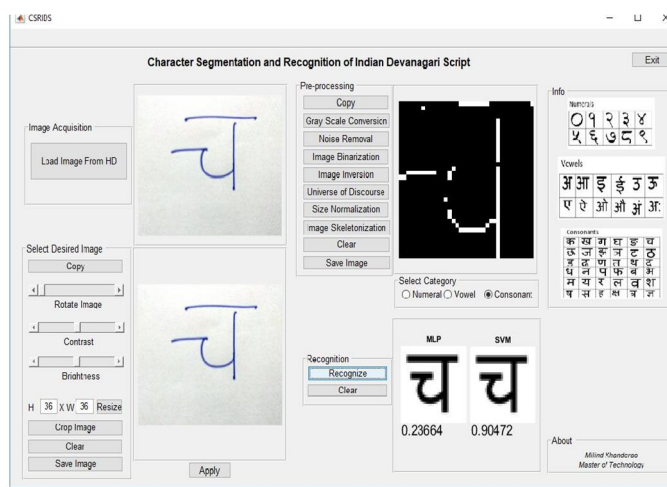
CSRIDS

Character Segmentation and Recognition of Indian Devanagari Script

Exit

Image Acquisition

Load Image From HD

च

Pre-processing

Copy

Gray Scale Conversion

Noise Removal

Image Binarization

Image Inversion

Universe of Discourse

Size Normalization

Image Skeletonization

Clear

Save Image

Info

Numerals

० १ २ ३ ४
५ ६ ७ ८ ९

Vowels

अ आ इ ई उ ऊ
ए ऐ ओ औ अं अः

Consonants

क ख ग घ ङ च
छ ज झ ञ ट ठ
ड ढ ण त थ द
ध न प फ ब भ
म य र ल व श
ष स ह क्ष त्र ज्ञ

Select Desired Image

Copy

Rotate Image

Contrast

Brightness

H 36 X W 36 Resize

Crop Image

Clear

Save Image

च

Apply

Select Category

Numeral Vowel Consonant

Recognition

Recognize

Clear

MLP

SVM

च च

0.23664 0.90472

About

Milind Khandrao
Master of Technology